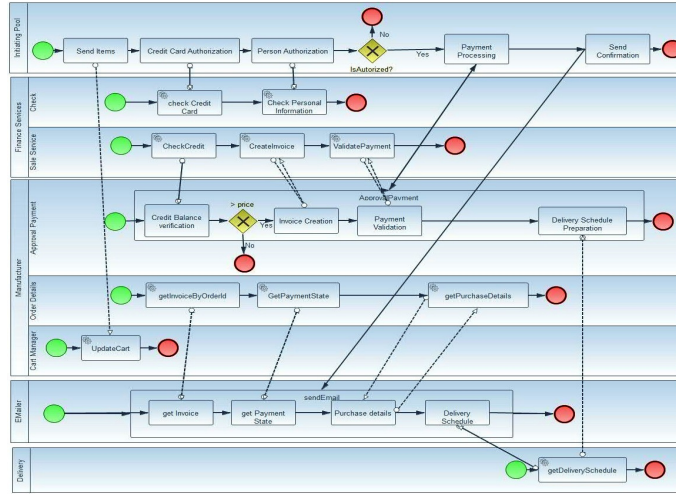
Initiating Pool

Send Items

Credit Card Authorization

Person Authorization

No

IsAutorized?

Yes

Payment Processing

Send Confirmation

Finance Services

Check

check Credit Card

Check Personal Information

Sale Service

CheckCredit

CreateInvoice

ValidatePayment

Manufacturer

Approval Payment

ApprovalPayment

Credit Balance verification

> price

Yes

No

Invoice Creation

Payment Validation

Delivery Schedule Preparation

Order Details

getInvoiceByOrderId

GetPaymentState

getPurchaseDetails

Cart Manager

UpdateCart

EMailer

sendEmail

get Invoice

get Payment State

Purchase details

Delivery Schedule

Delivery

getDeliverySchedule